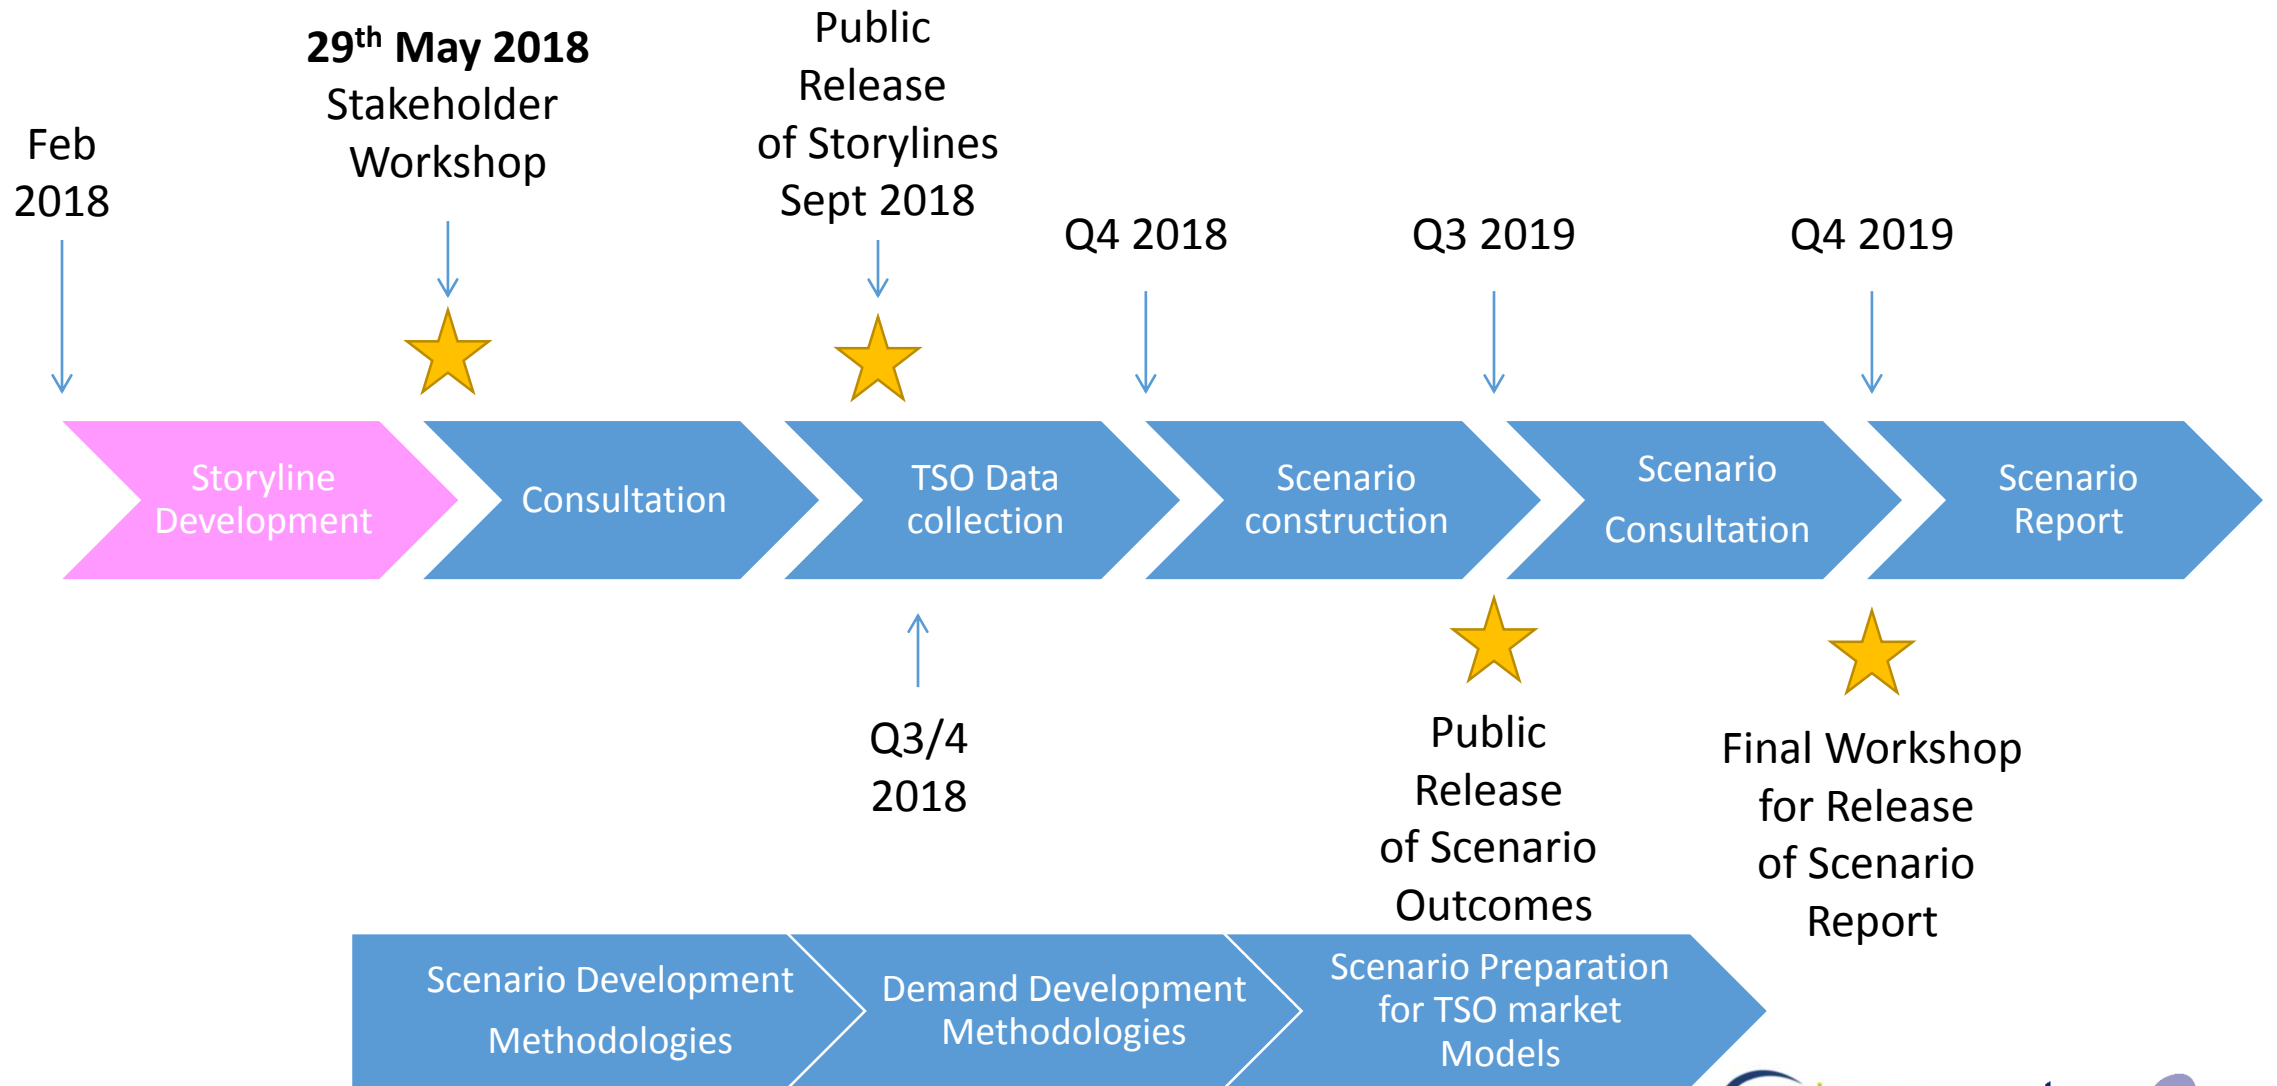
Feb 2018

29th May 2018
Stakeholder Workshop

Public Release of Storylines Sept 2018

Q4 2018

Q3 2019

Q4 2019

Storyline Development

Consultation

TSO Data collection

Scenario construction

Scenario Consultation

Scenario Report

Q3/4 2018

Public Release of Scenario Outcomes

Final Workshop for Release of Scenario Report

Scenario Development Methodologies

Demand Development Methodologies

Scenario Preparation for TSO market Models